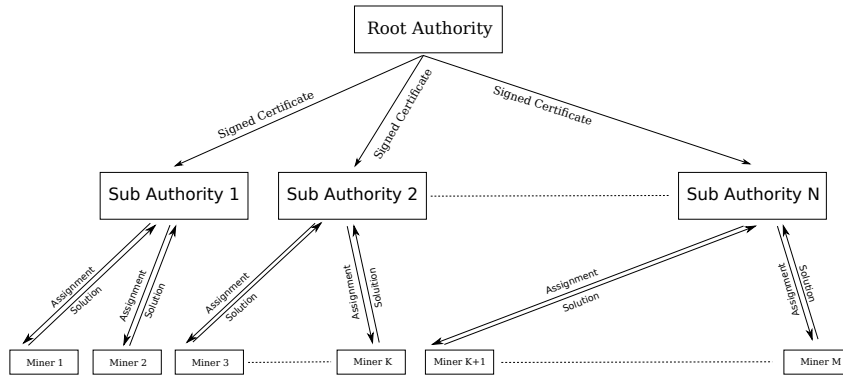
Root Authority

Signed Certificate

Signed Certificate

Signed Certificate

Sub Authority 1

Sub Authority 2

Sub Authority N

Assignment
Solution

Assignment
Solution

Assignment
Solution

Assignment
Solution

Assignment
Solution

Assignment
Solution

Miner 1

Miner 2

Miner 3

Miner K

Miner K+1

Miner M